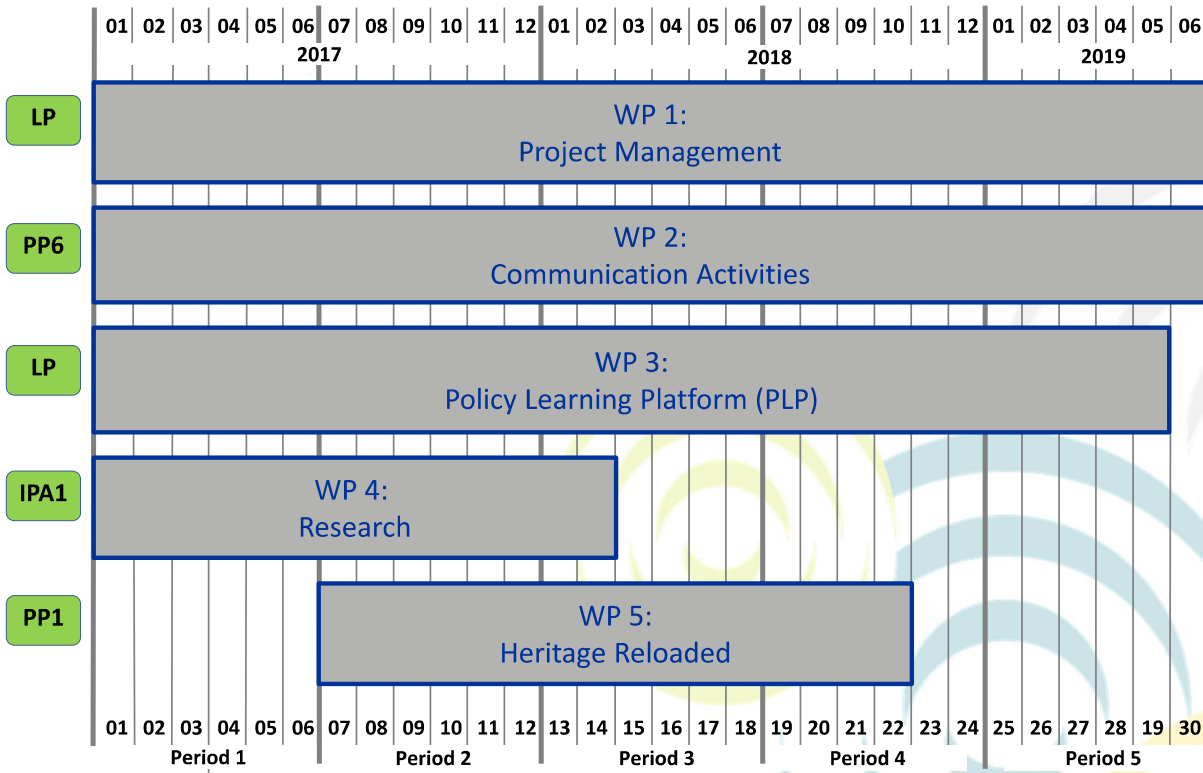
| 01 | 02 | 03 | 04 | 05 | 06 | 07 | 08 | 09 | 10 | 11 | 12 | 01 | 02 | 03 | 04 | 05 | 06 | 07 | 08 | 09 | 10 | 11 | 12 | 01 | 02 | 03 | 04 | 05 | 06 |
|---|---|---|---|---|---|---|---|---|---|---|---|---|---|---|---|---|---|---|---|---|---|---|---|---|---|---|---|---|---|

2017

2018

2019

LP
WP 1:
Project Management

PP6
WP 2:
Communication Activities

LP
WP 3:
Policy Learning Platform (PLP)

IPA1
WP 4:
Research

PP1
WP 5:
Heritage Reloaded

| 01 | 02 | 03 | 04 | 05 | 06 | 07 | 08 | 09 | 10 | 11 | 12 | 13 | 14 | 15 | 16 | 17 | 18 | 19 | 20 | 21 | 22 | 23 | 24 | 25 | 26 | 27 | 28 | 19 | 30 |
|---|---|---|---|---|---|---|---|---|---|---|---|---|---|---|---|---|---|---|---|---|---|---|---|---|---|---|---|---|---|

Period 1
Period 2
Period 3
Period 4
Period 5